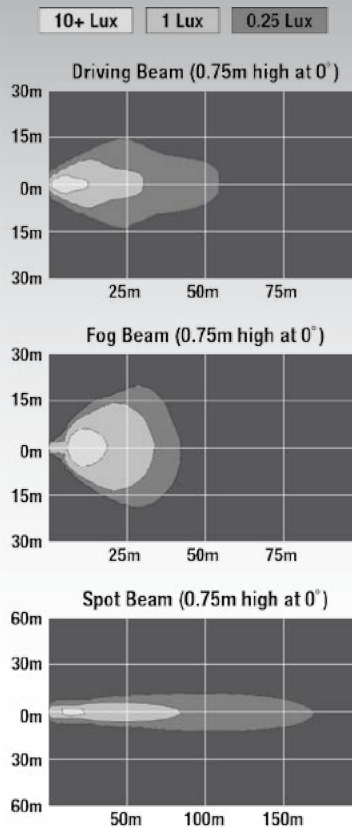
10+ Lux
1 Lux
0.25 Lux

Driving Beam (0.75m high at 0°)

30m
15m
0m
15m
30m
25m
50m
75m

Fog Beam (0.75m high at 0°)

30m
15m
0m
15m
30m
25m
50m
75m

Spot Beam (0.75m high at 0°)

60m
30m
0m
30m
60m
50m
100m
150m